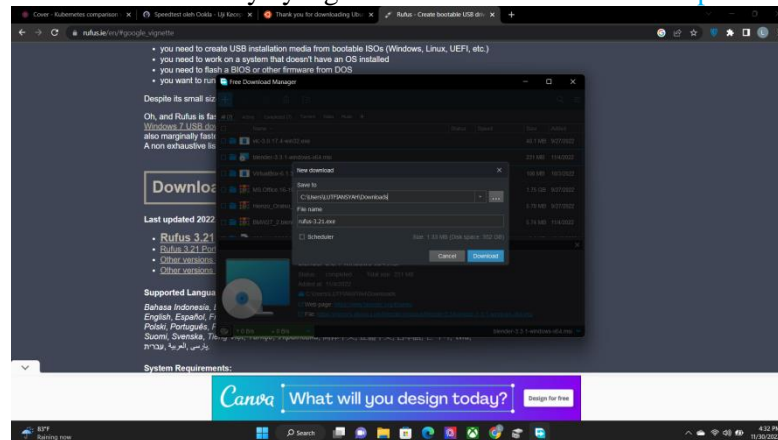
Cover - Kubernetes comparison | Speedtest oleh Ookla - Uji Kecep | Thank you for downloading Ubu | Rufus - Create bootable USB driv

rufus.ie/en/#google_vignette

• you need to create USB installation media from bootable ISOs (Windows, Linux, UEFI, etc.)
• you need to work on a system that doesn't have an OS installed
• you need to flash a BIOS or other firmware from DOS
• you want to run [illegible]

Despite its small siz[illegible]

Oh, and Rufus is fa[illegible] Windows 7 USB do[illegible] also marginally faste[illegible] A non exhaustive lis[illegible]

Downloa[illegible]

Last updated 2022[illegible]

• Rufus 3.21
• Rufus 3.21 Por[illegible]
• Other versions
• Other versions

Supported Langua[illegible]

Bahasa Indonesia, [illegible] English, Español, F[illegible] Polski, Português, F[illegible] Suomi, Svenska, T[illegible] فارسی, العربية, עברית

System Requirements:

Free Download Manager

New download

Save to

C:\Users\LUTFIANSYAH\Downloads\

File name

rufus-3.21.exe

Scheduler

Size: 1.33 Mb (Disk space: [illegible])

Cancel Download

blender-3.3.1-windows-x64.msi

Canva What will you design today? Design for free

83°F Raining now

Search

4:32 PM 11/30/2022